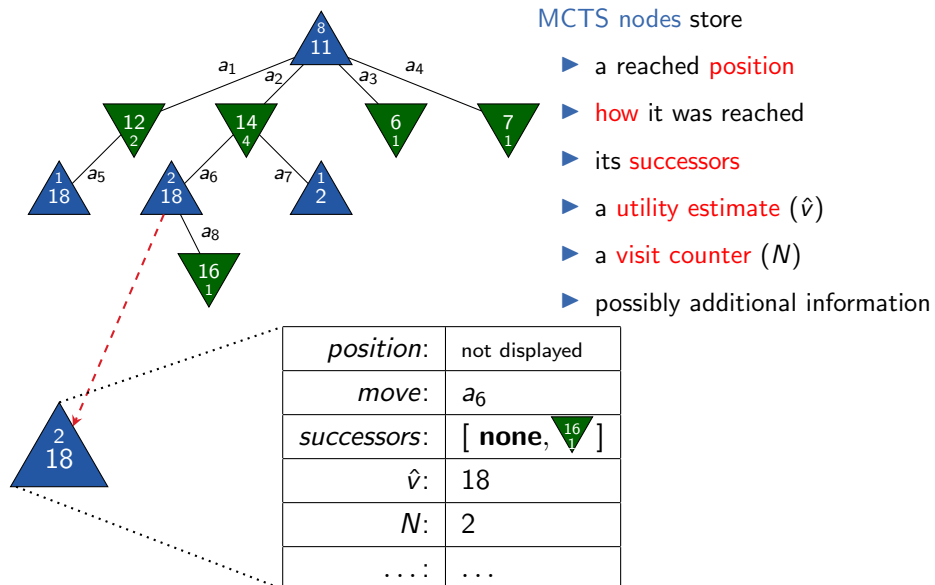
8
11

$a_1$ $a_2$ $a_3$ $a_4$

12
2

14
4

6
1

7
1

1
18

$a_5$

2
18

$a_6$ $a_7$

1
2

$a_8$

16
1

MCTS nodes store

- a reached position
- how it was reached
- its successors
- a utility estimate ($\hat{v}$)
- a visit counter ($N$)
- possibly additional information

2
18

| *position*: | not displayed |
|---|---|
| *move*: | $a_6$ |
| *successors*: | [ **none**, 16 1 ] |
| $\hat{v}$: | 18 |
| $N$: | 2 |
| ...: | ... |